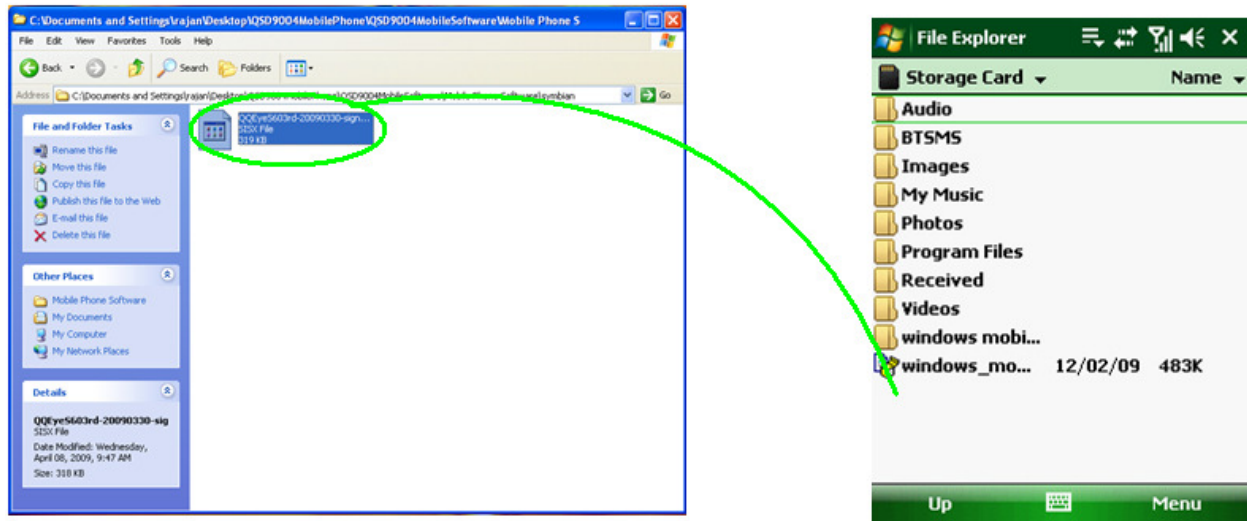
C:\Documents and Settings\rajan\Desktop\QSD9004MobilePhone\QSD9004MobileSoftware\Mobile Phone S

File Edit View Favorites Tools Help

Back Search Folders

Address C:\Documents and Settings\rajan\Desktop\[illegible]\QSD9004MobileSoftware\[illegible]\symbian Go

File and Folder Tasks
Rename this file
Move this file
Copy this file
Publish this file to the Web
E-mail this file
Delete this file

Other Places
Mobile Phone Software
My Documents
My Computer
My Network Places

Details
QQEyeS603rd-20090330-sig
SISX File
Date Modified: Wednesday, April 08, 2009, 9:47 AM
Size: 318 KB

QQEyeS603rd-20090330-sign...
SISX File
319 KB

File Explorer

Storage Card Name

Audio
BTSMS
Images
My Music
Photos
Program Files
Received
Videos
windows mobi...
windows_mo... 12/02/09 483K

Up Menu